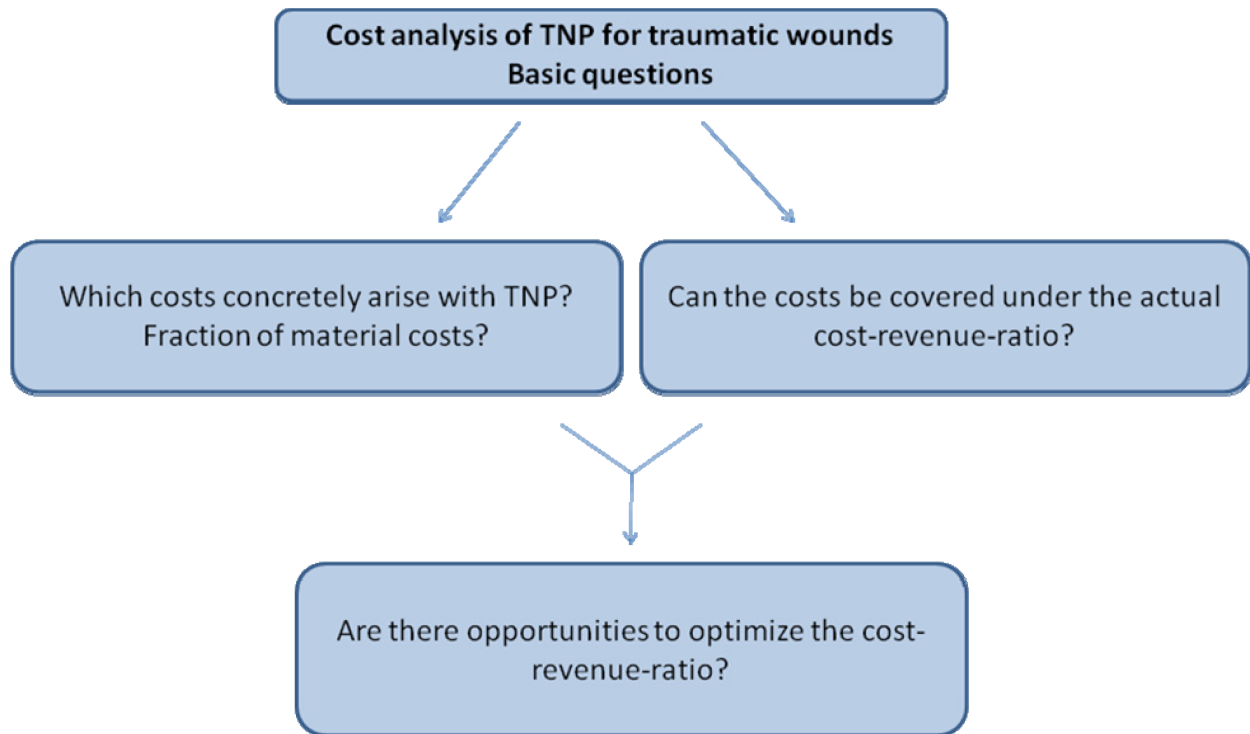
Cost analysis of TNP for traumatic wounds
Basic questions

Which costs concretely arise with TNP? Fraction of material costs?

Can the costs be covered under the actual cost-revenue-ratio?

Are there opportunities to optimize the cost-revenue-ratio?